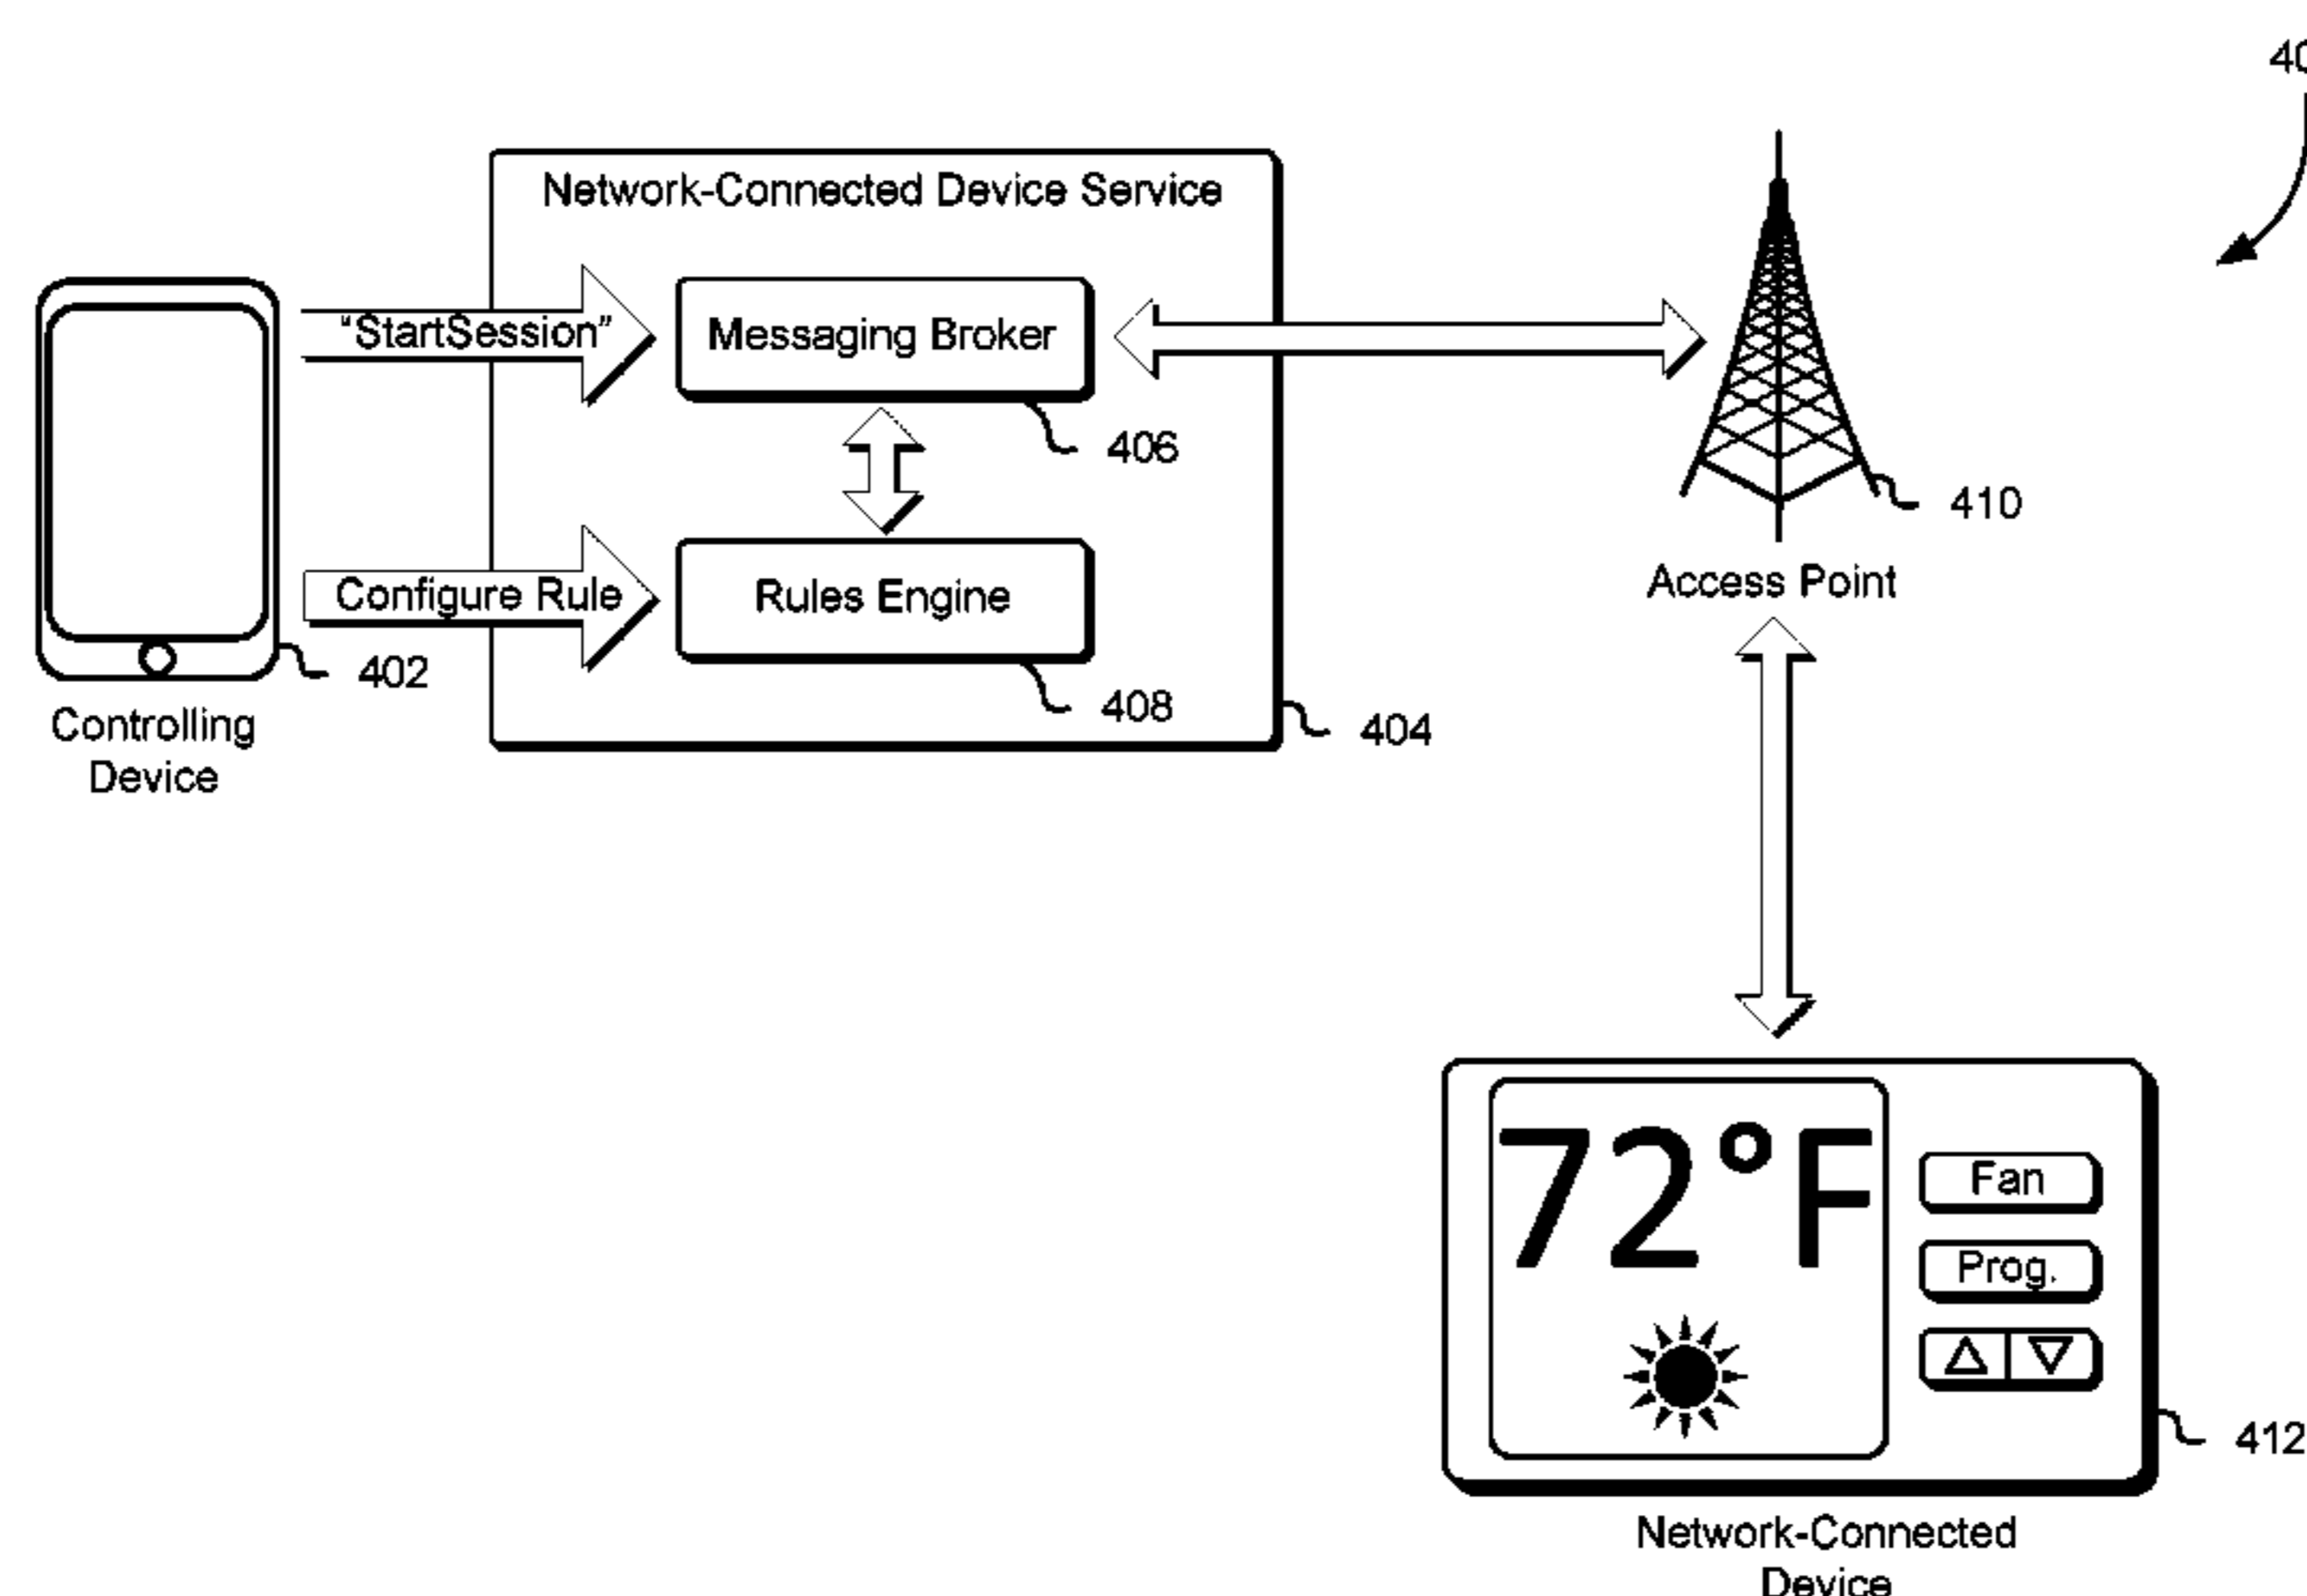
40

Network-Connected Device Service

"StartSession"

Messaging Broker

406

Configure Rule

Rules Engine

408

404

402

Controlling Device

410

Access Point

72°F

Fan

Prog.

412

Network-Connected Device